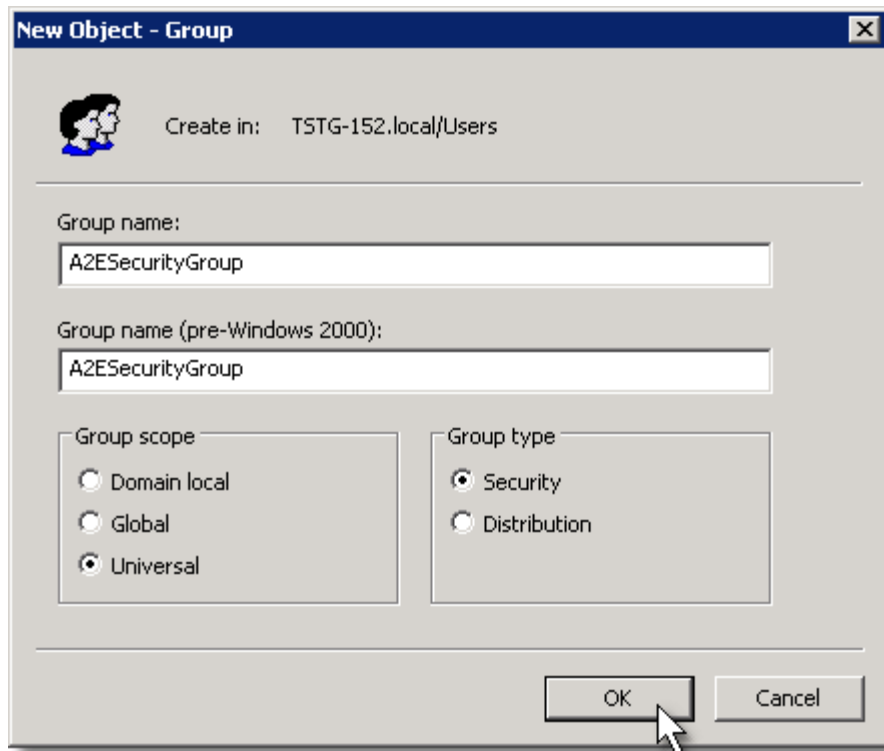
New Object - Group

Create in: TSTG-152.local/Users

Group name:

A2ESecurityGroup

Group name (pre-Windows 2000):

A2ESecurityGroup

Group scope

Domain local

Global

Universal

Group type

Security

Distribution

OK

Cancel